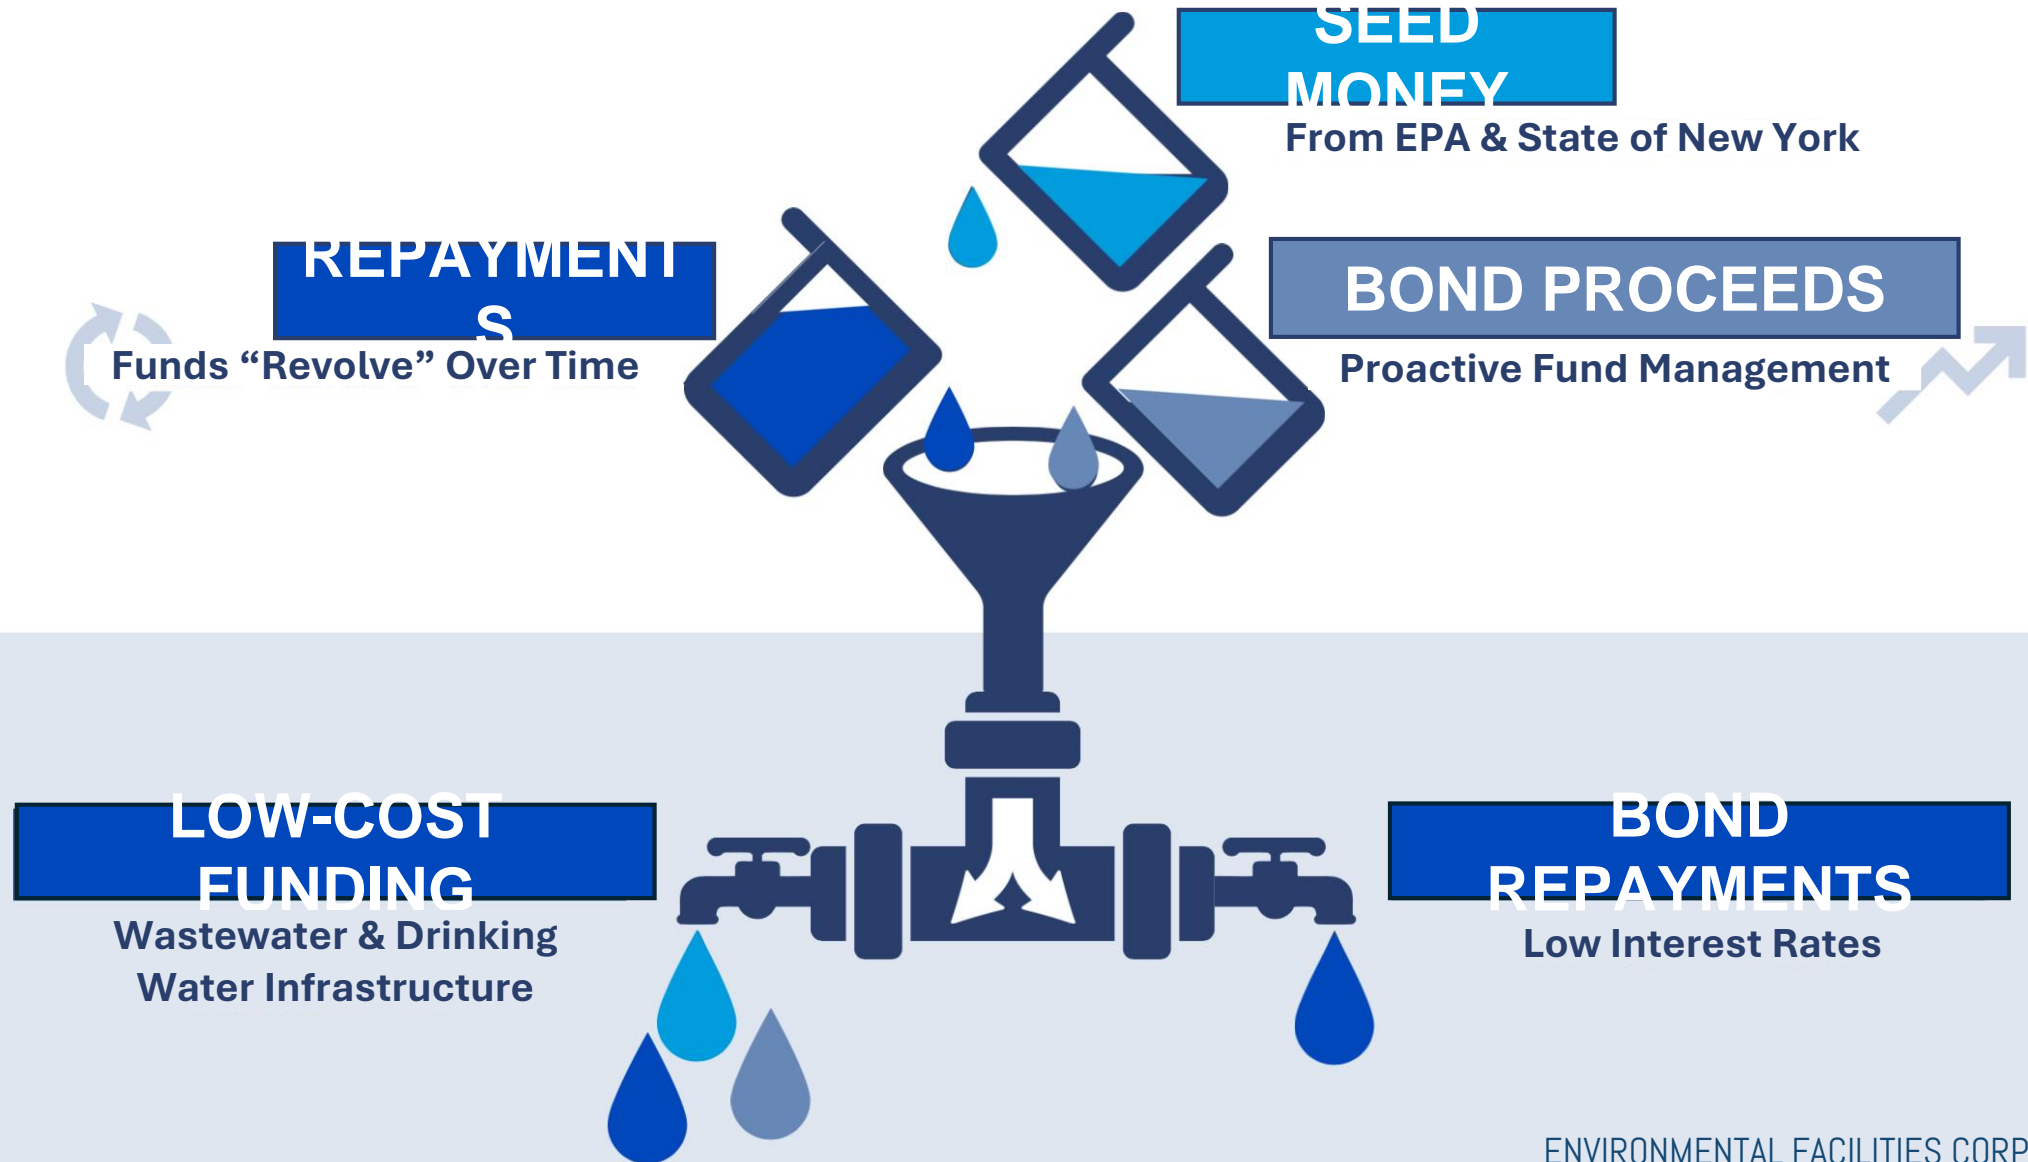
SEED MONEY
From EPA & State of New York

REPAYMENTS
Funds “Revolve” Over Time

BOND PROCEEDS
Proactive Fund Management

LOW-COST FUNDING
Wastewater & Drinking Water Infrastructure

BOND REPAYMENTS
Low Interest Rates

ENVIRONMENTAL FACILITIES CORP